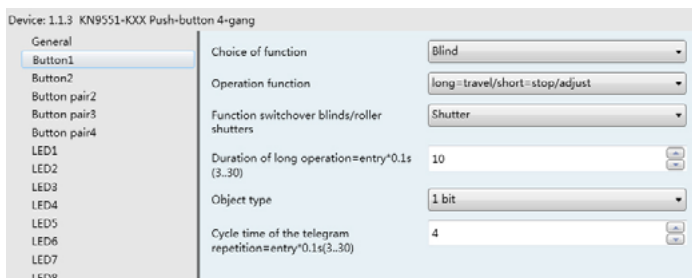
Device: 1.1.3 KN9551-KXX Push-button 4-gang

General
Button1
Button2
Button pair2
Button pair3
Button pair4
LED1
LED2
LED3
LED4
LED5
LED6
LED7
LED8

| | |
|---|---|
| Choice of function | Blind |
| Operation function | long=travel/short=stop/adjust |
| Function switchover blinds/roller shutters | Shutter |
| Duration of long operation=entry*0.1s (3..30) | 10 |
| Object type | 1 bit |
| Cycle time of the telegram repetition=entry*0.1s(3..30) | 4 |